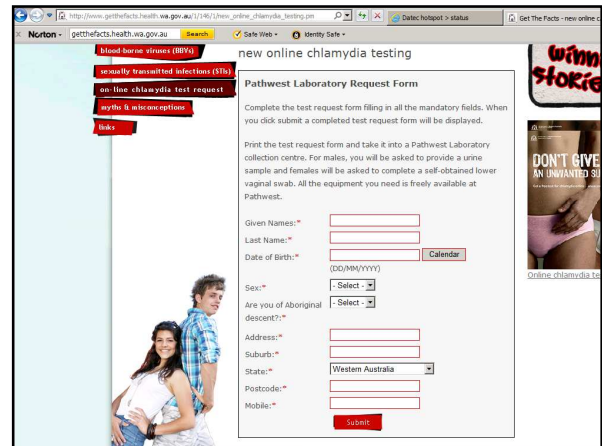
http://www.getthefacts.health.wa.gov.au/1/146/1/new_online_chlamydia_testing.pm

Datec hotspot > status

Get The Facts - new online c

Norton - getthefacts.health.wa.gov.au Search Safe Web - Identity Safe -

blood-borne viruses (BBVs)

sexually transmitted infections (STIs)

on-line chlamydia test request

myths & misconceptions

links

new online chlamydia testing

Pathwest Laboratory Request Form

Complete the test request form filling in all the mandatory fields. When you click submit a completed test request form will be displayed.

Print the test request form and take it into a Pathwest Laboratory collection centre. For males, you will be asked to provide a urine sample and females will be asked to complete a self-obtained lower vaginal swab. All the equipment you need is freely available at Pathwest.

Given Names:*

Last Name:*

Date of Birth:* Calendar

(DD/MM/YYYY)

Sex:* - Select -

Are you of Aboriginal descent?:* - Select -

Address:*

Suburb:*

State:* Western Australia

Postcode:*

Mobile:*

Submit

winn stori

DON'T GIVE AN UNWANTED SU

Online chlamydia te